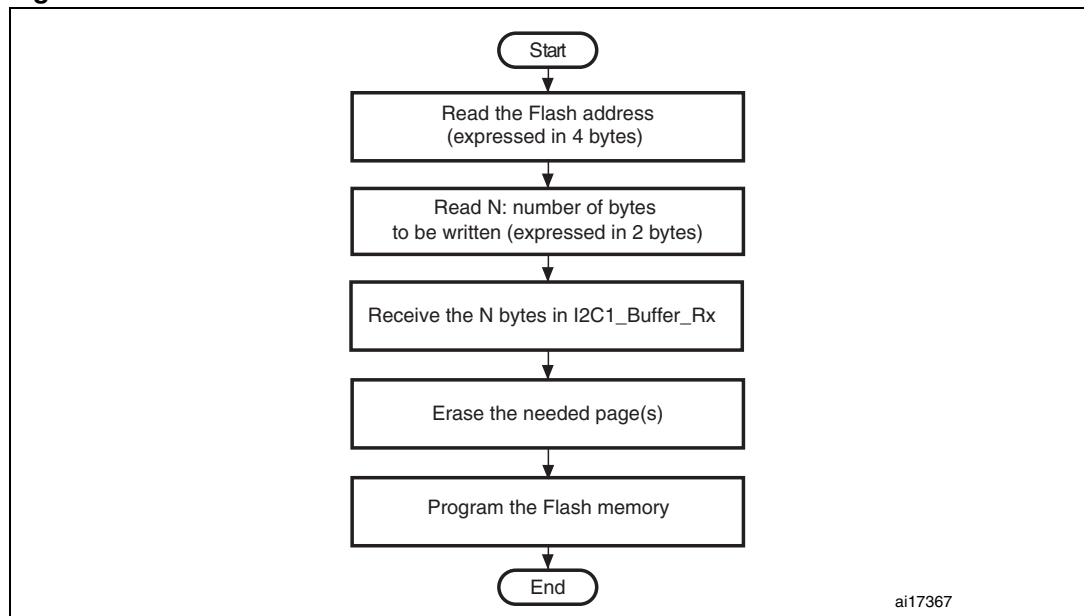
Start

Read the Flash address (expressed in 4 bytes)

Read N: number of bytes to be written (expressed in 2 bytes)

Receive the N bytes in I2C1_Buffer_Rx

Erase the needed page(s)

Program the Flash memory

End

ai17367